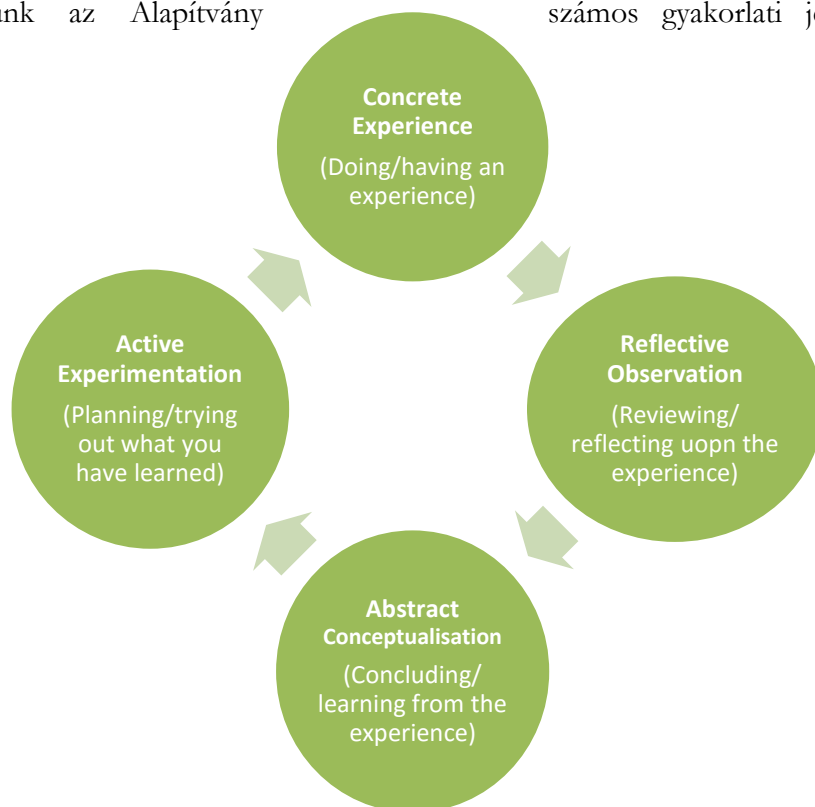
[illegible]nk az Alapítvány számos gyakorlati j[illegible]

Concrete Experience

(Doing/having an experience)

Reflective Observation

(Reviewing/ reflecting uopn the experience)

Abstract Conceptualisation

(Concluding/ learning from the experience)

Active Experimentation

(Planning/trying out what you have learned)